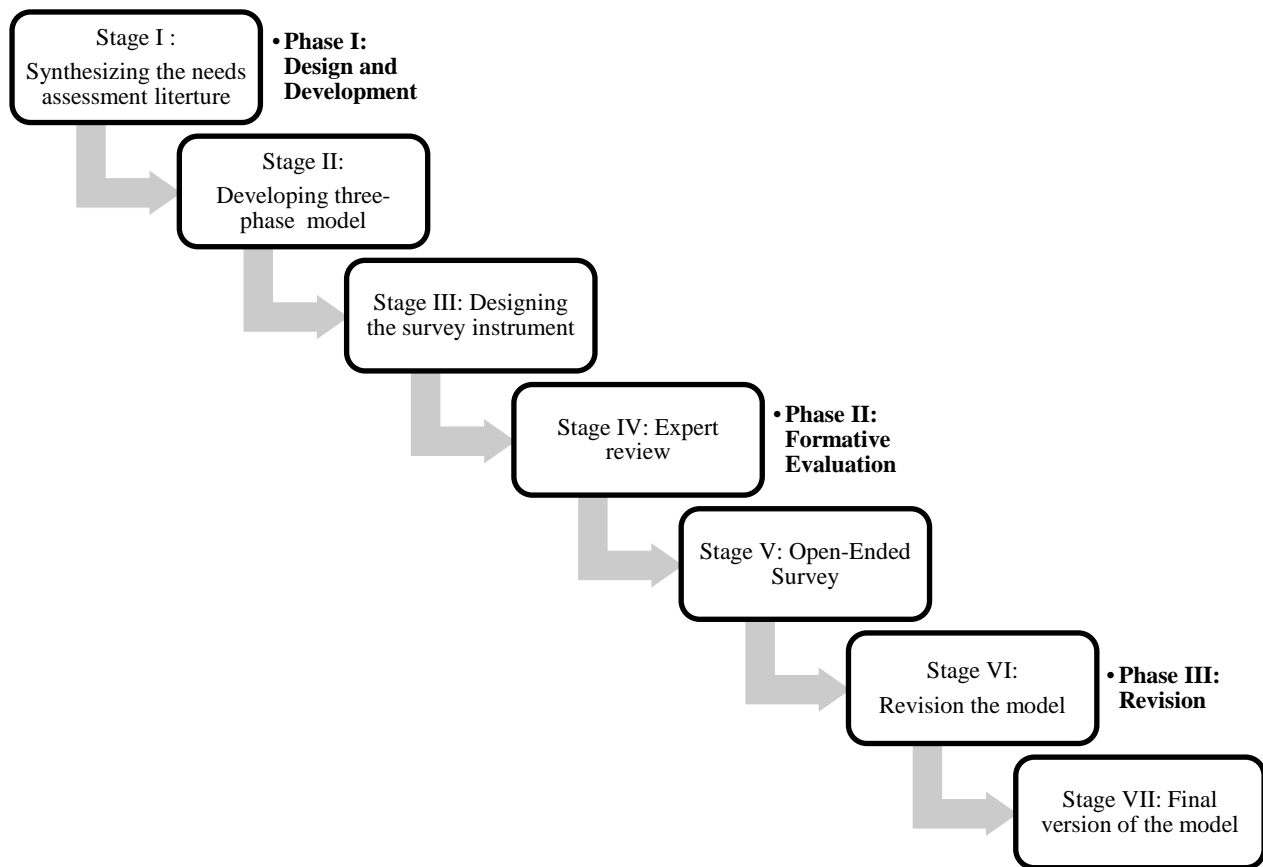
Stage I : Synthesizing the needs assessment literture

• Phase I: Design and Development

Stage II: Developing three-phase model

Stage III: Designing the survey instrument

Stage IV: Expert review

• Phase II: Formative Evaluation

Stage V: Open-Ended Survey

Stage VI: Revision the model

• Phase III: Revision

Stage VII: Final version of the model